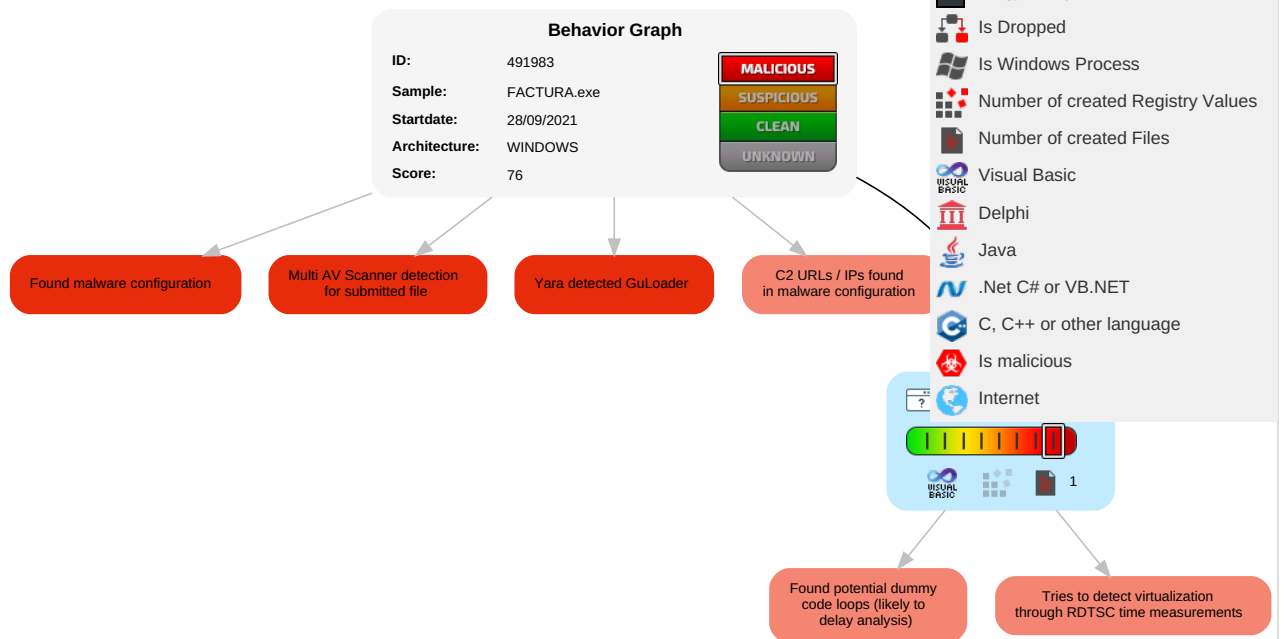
Behavior Graph

ID: 491983
Sample: FACTURA.exe
Startdate: 28/09/2021
Architecture: WINDOWS
Score: 76

MALICIOUS
SUSPICIOUS
CLEAN
UNKNOWN

Is Dropped
Is Windows Process
Number of created Registry Values
Number of created Files
Visual Basic
Delphi
Java
.Net C# or VB.NET
C, C++ or other language
Is malicious
Internet

Found malware configuration

Multi AV Scanner detection for submitted file

Yara detected GuLoader

C2 URLs / IPs found in malware configuration

?

VISUAL BASIC

1

Found potential dummy code loops (likely to delay analysis)

Tries to detect virtualization through RDTSC time measurements